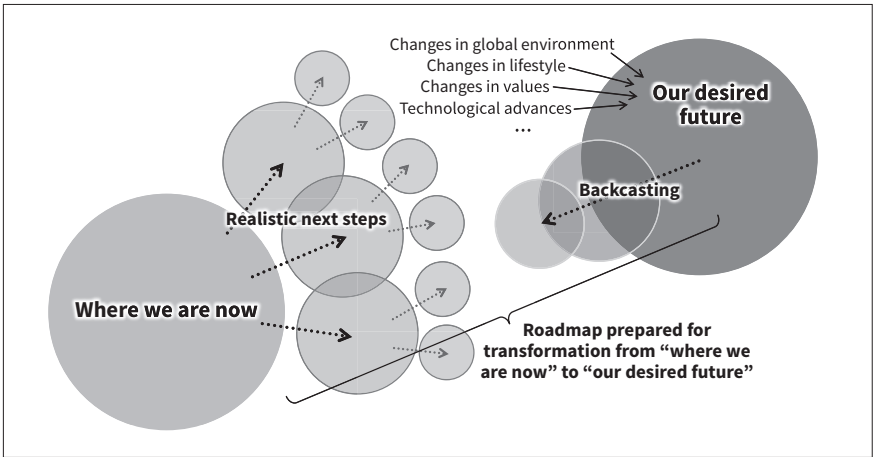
Changes in global environment
Changes in lifestyle
Changes in values
Technological advances
...

Our desired future

Backcasting

Realistic next steps

Where we are now

Roadmap prepared for transformation from “where we are now” to “our desired future”